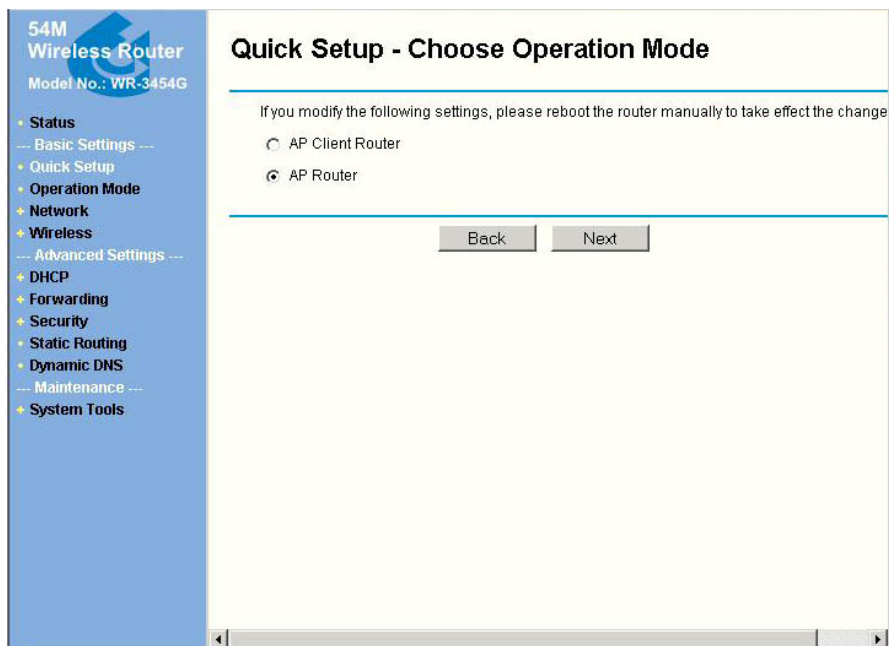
54M
Wireless Router
Model No.: WR-3454G

Status
--- Basic Settings ---
Quick Setup
Operation Mode
Network
Wireless
--- Advanced Settings ---
DHCP
Forwarding
Security
Static Routing
Dynamic DNS
--- Maintenance ---
System Tools

Quick Setup - Choose Operation Mode

If you modify the following settings, please reboot the router manually to take effect the change

AP Client Router

AP Router

Back Next